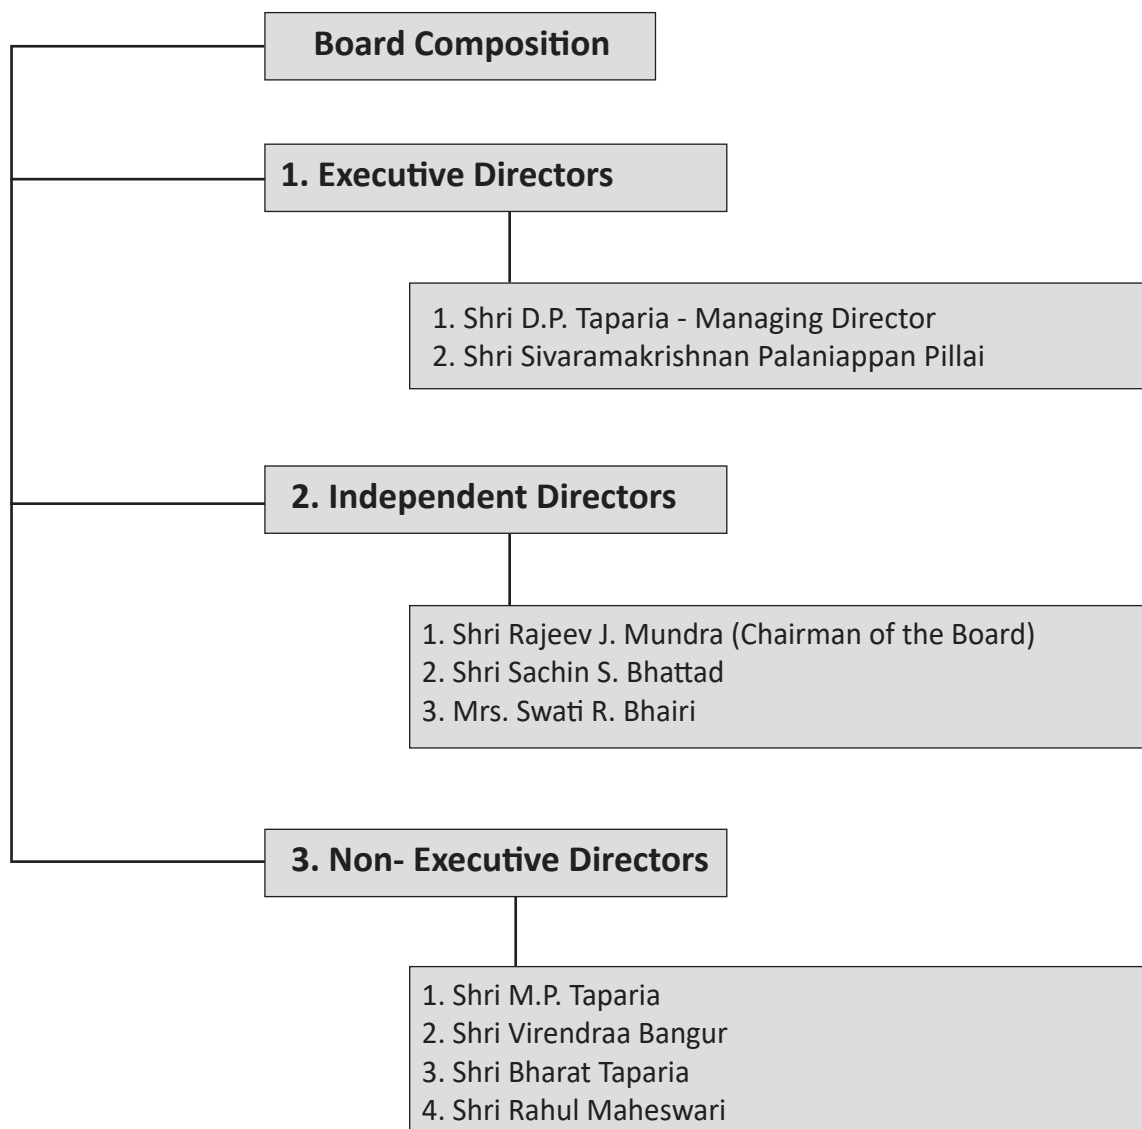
Board Composition

1. Executive Directors

1. Shri D.P. Taparia - Managing Director
2. Shri Sivaramakrishnan Palaniappan Pillai

2. Independent Directors

1. Shri Rajeev J. Mundra (Chairman of the Board)
2. Shri Sachin S. Bhattad
3. Mrs. Swati R. Bhairi

3. Non- Executive Directors

1. Shri M.P. Taparia
2. Shri Virendraa Bangur
3. Shri Bharat Taparia
4. Shri Rahul Maheswari